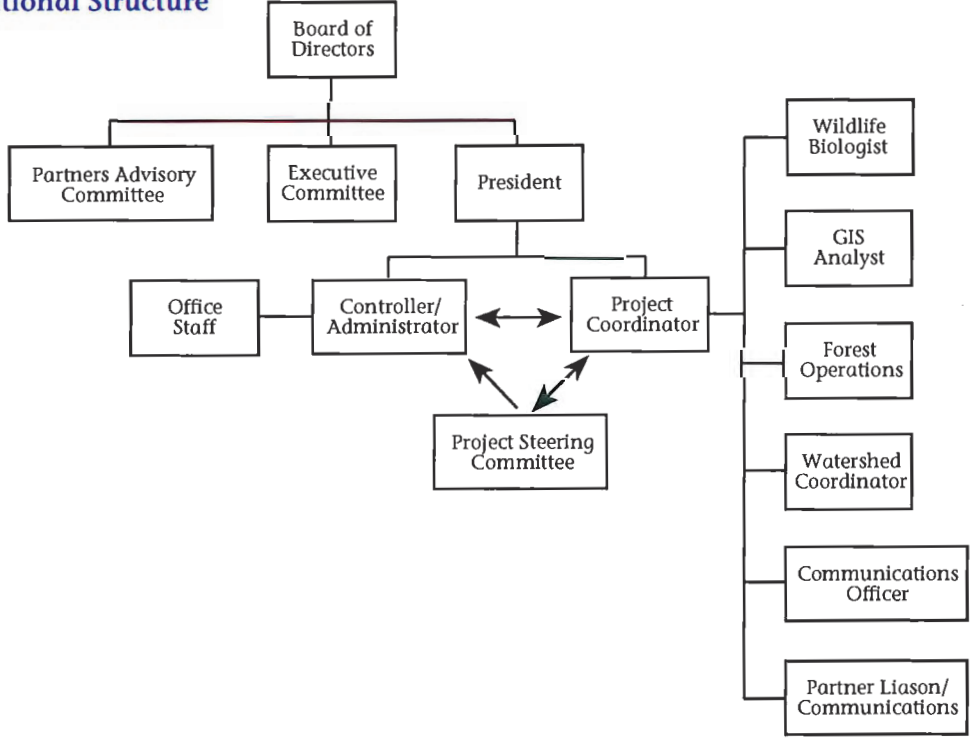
tional Structure

Board of Directors

Partners Advisory Committee

Executive Committee

President

Office Staff

Controller/ Administrator

Project Coordinator

Project Steering Committee

Wildlife Biologist

GIS Analyst

Forest Operations

Watershed Coordinator

Communications Officer

Partner Liason/ Communications